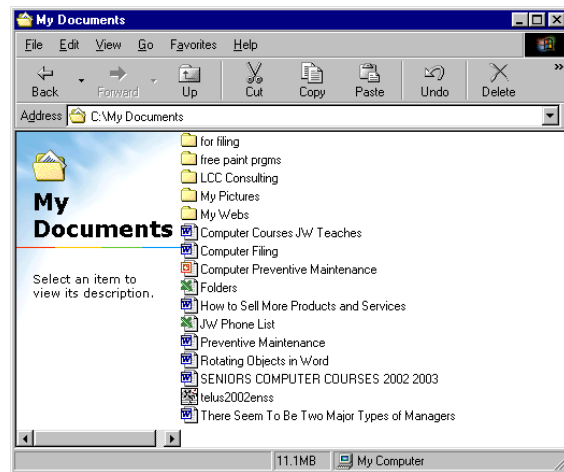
My Documents

File Edit View Go Favorites Help

Back Forward Up Cut Copy Paste Undo Delete

Address C:\My Documents

My Documents

Select an item to view its description.

for filing
free paint prgms
LCC Consulting
My Pictures
My Webs
Computer Courses JW Teaches
Computer Filing
Computer Preventive Maintenance
Folders
How to Sell More Products and Services
JW Phone List
Preventive Maintenance
Rotating Objects in Word
SENIORS COMPUTER COURSES 2002 2003
telus2002enss
There Seem To Be Two Major Types of Managers

11.1MB My Computer